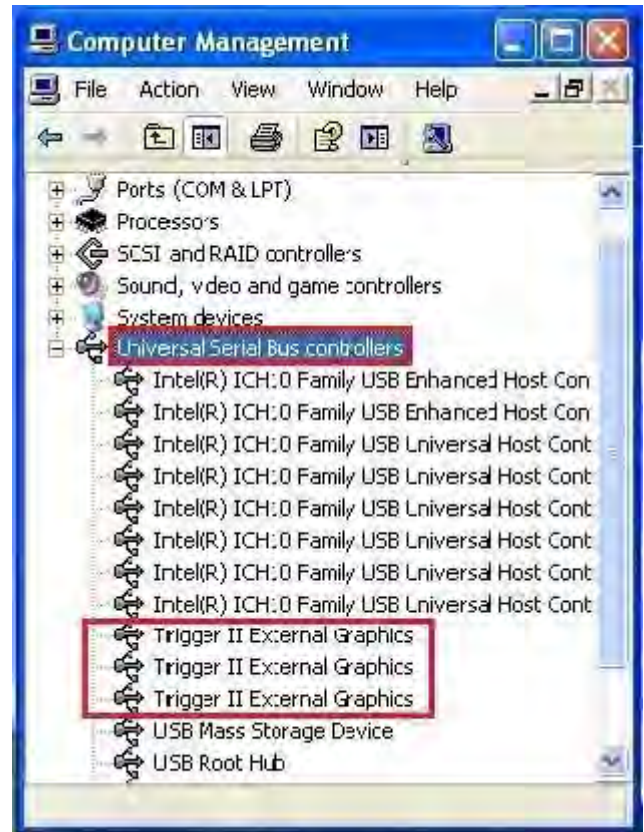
Computer Management

File Action View Window Help

Ports (COM & LPT)
Processors
SCSI and RAID controllers
Sound, video and game controllers
System devices
Universal Serial Bus controllers
Intel(R) ICH10 Family USB Enhanced Host Con
Intel(R) ICH10 Family USB Enhanced Host Con
Intel(R) ICH10 Family USB Universal Host Cont
Intel(R) ICH10 Family USB Universal Host Cont
Intel(R) ICH10 Family USB Universal Host Cont
Intel(R) ICH10 Family USB Universal Host Cont
Intel(R) ICH10 Family USB Universal Host Cont
Intel(R) ICH10 Family USB Universal Host Cont
Trigger II External Graphics
Trigger II External Graphics
Trigger II External Graphics
USB Mass Storage Device
USB Root Hub